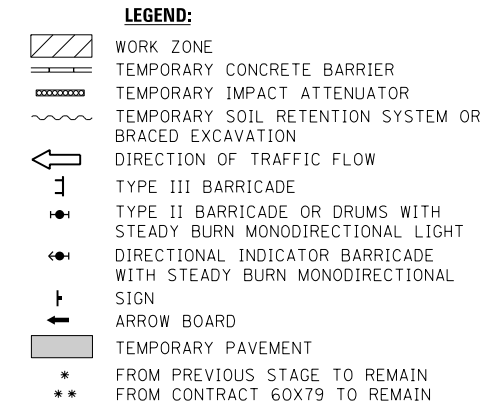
LEGEND:

WORK ZONE
TEMPORARY CONCRETE BARRIER
TEMPORARY IMPACT ATTENUATOR
TEMPORARY SOIL RETENTION SYSTEM OR BRACED EXCAVATION
DIRECTION OF TRAFFIC FLOW
TYPE III BARRICADE
TYPE II BARRICADE OR DRUMS WITH STEADY BURN MONODIRECTIONAL LIGHT
DIRECTIONAL INDICATOR BARRICADE WITH STEADY BURN MONODIRECTIONAL
SIGN
ARROW BOARD
TEMPORARY PAVEMENT
* FROM PREVIOUS STAGE TO REMAIN
** FROM CONTRACT 60X79 TO REMAIN